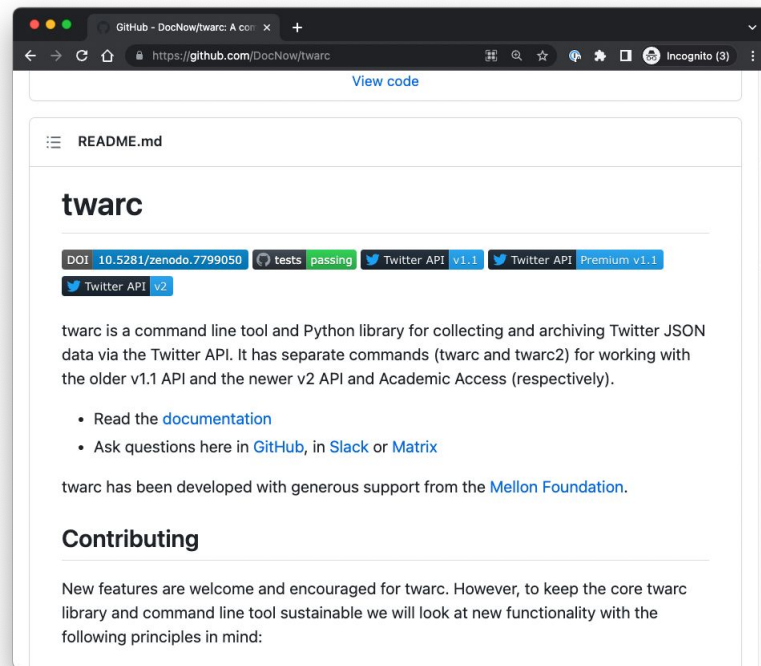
GitHub - DocNow/twarc: A con ×
+
https://github.com/DocNow/twarc
Incognito (3)

View code

README.md

twarc

DOI 10.5281/zenodo.7799050 tests passing Twitter API v1.1 Twitter API Premium v1.1 Twitter API v2

twarc is a command line tool and Python library for collecting and archiving Twitter JSON data via the Twitter API. It has separate commands (twarc and twarc2) for working with the older v1.1 API and the newer v2 API and Academic Access (respectively).

- Read the documentation
- Ask questions here in GitHub, in Slack or Matrix

twarc has been developed with generous support from the Mellon Foundation.

Contributing

New features are welcome and encouraged for twarc. However, to keep the core twarc library and command line tool sustainable we will look at new functionality with the following principles in mind: